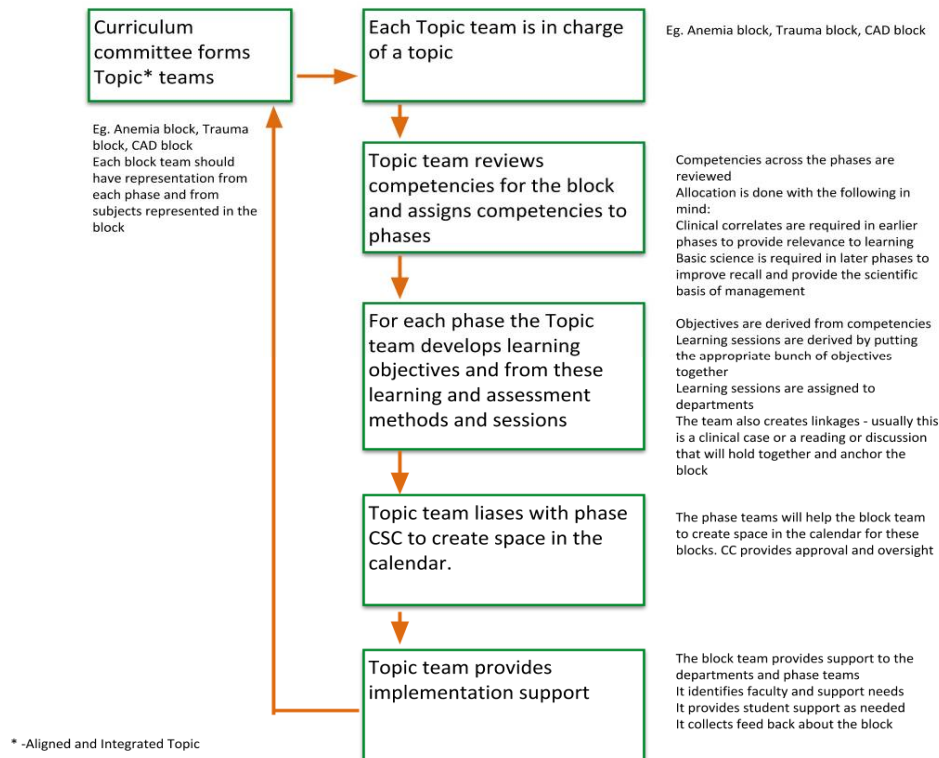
Curriculum committee forms Topic* teams

Eg. Anemia block, Trauma block, CAD block
Each block team should have representation from each phase and from subjects represented in the block

Each Topic team is in charge of a topic

Eg. Anemia block, Trauma block, CAD block

Topic team reviews competencies for the block and assigns competencies to phases

Competencies across the phases are reviewed
Allocation is done with the following in mind:
Clinical correlates are required in earlier phases to provide relevance to learning
Basic science is required in later phases to improve recall and provide the scientific basis of management

For each phase the Topic team develops learning objectives and from these learning and assessment methods and sessions

Objectives are derived from competencies
Learning sessions are derived by putting the appropriate bunch of objectives together
Learning sessions are assigned to departments
The team also creates linkages - usually this is a clinical case or a reading or discussion that will hold together and anchor the block

Topic team liases with phase CSC to create space in the calendar.

The phase teams will help the block team to create space in the calendar for these blocks. CC provides approval and oversight

Topic team provides implementation support

The block team provides support to the departments and phase teams
It identifies faculty and support needs
It provides student support as needed
It collects feed back about the block

* -Aligned and Integrated Topic